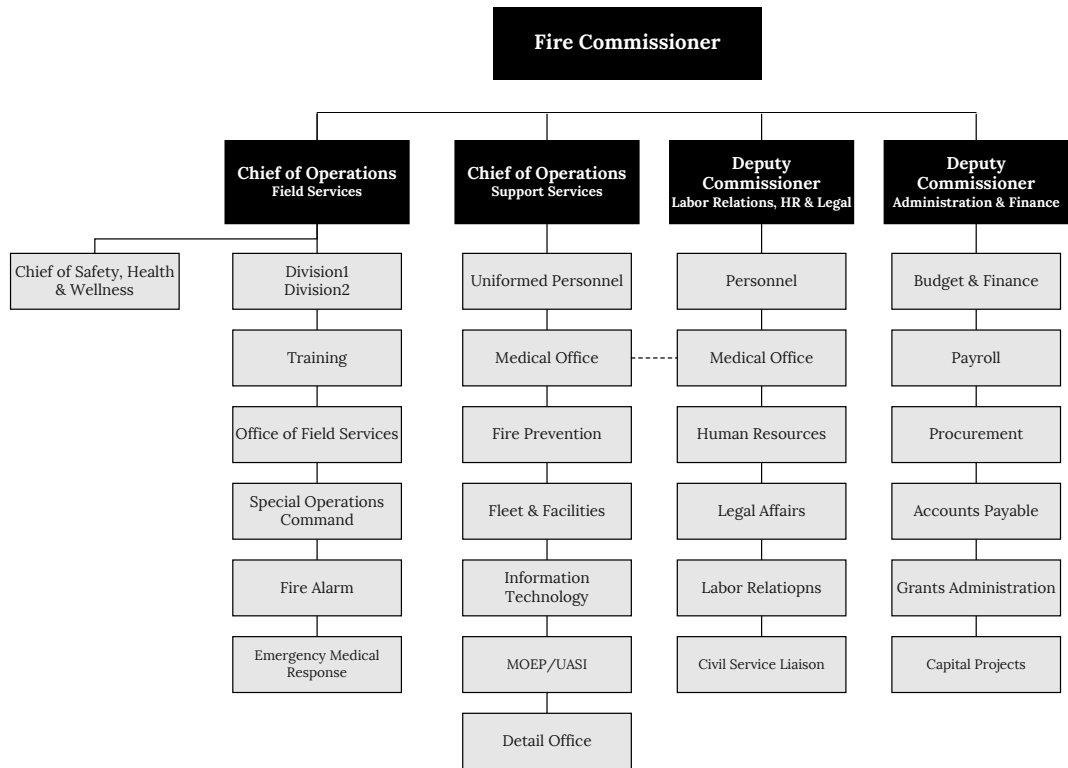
Fire Commissioner

Chief of Operations
Field Services

Chief of Safety, Health & Wellness

Division1
Division2

Training

Office of Field Services

Special Operations Command

Fire Alarm

Emergency Medical Response

Chief of Operations
Support Services

Uniformed Personnel

Medical Office

Fire Prevention

Fleet & Facilities

Information Technology

MOEP/UASI

Detail Office

Deputy Commissioner
Labor Relations, HR & Legal

Personnel

Medical Office

Human Resources

Legal Affairs

Labor Relatiopns

Civil Service Liaison

Deputy Commissioner
Administration & Finance

Budget & Finance

Payroll

Procurement

Accounts Payable

Grants Administration

Capital Projects